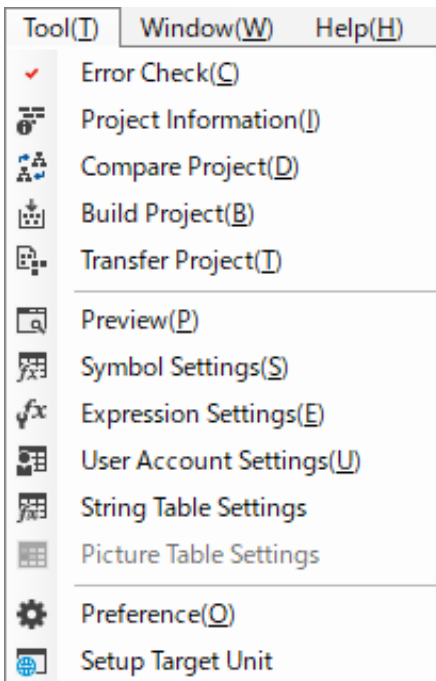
Tool(T) Window(W) Help(H)

Error Check(C)
Project Information(I)
Compare Project(D)
Build Project(B)
Transfer Project(T)

Preview(P)
Symbol Settings(S)
Expression Settings(E)
User Account Settings(U)
String Table Settings
Picture Table Settings

Preference(O)
Setup Target Unit